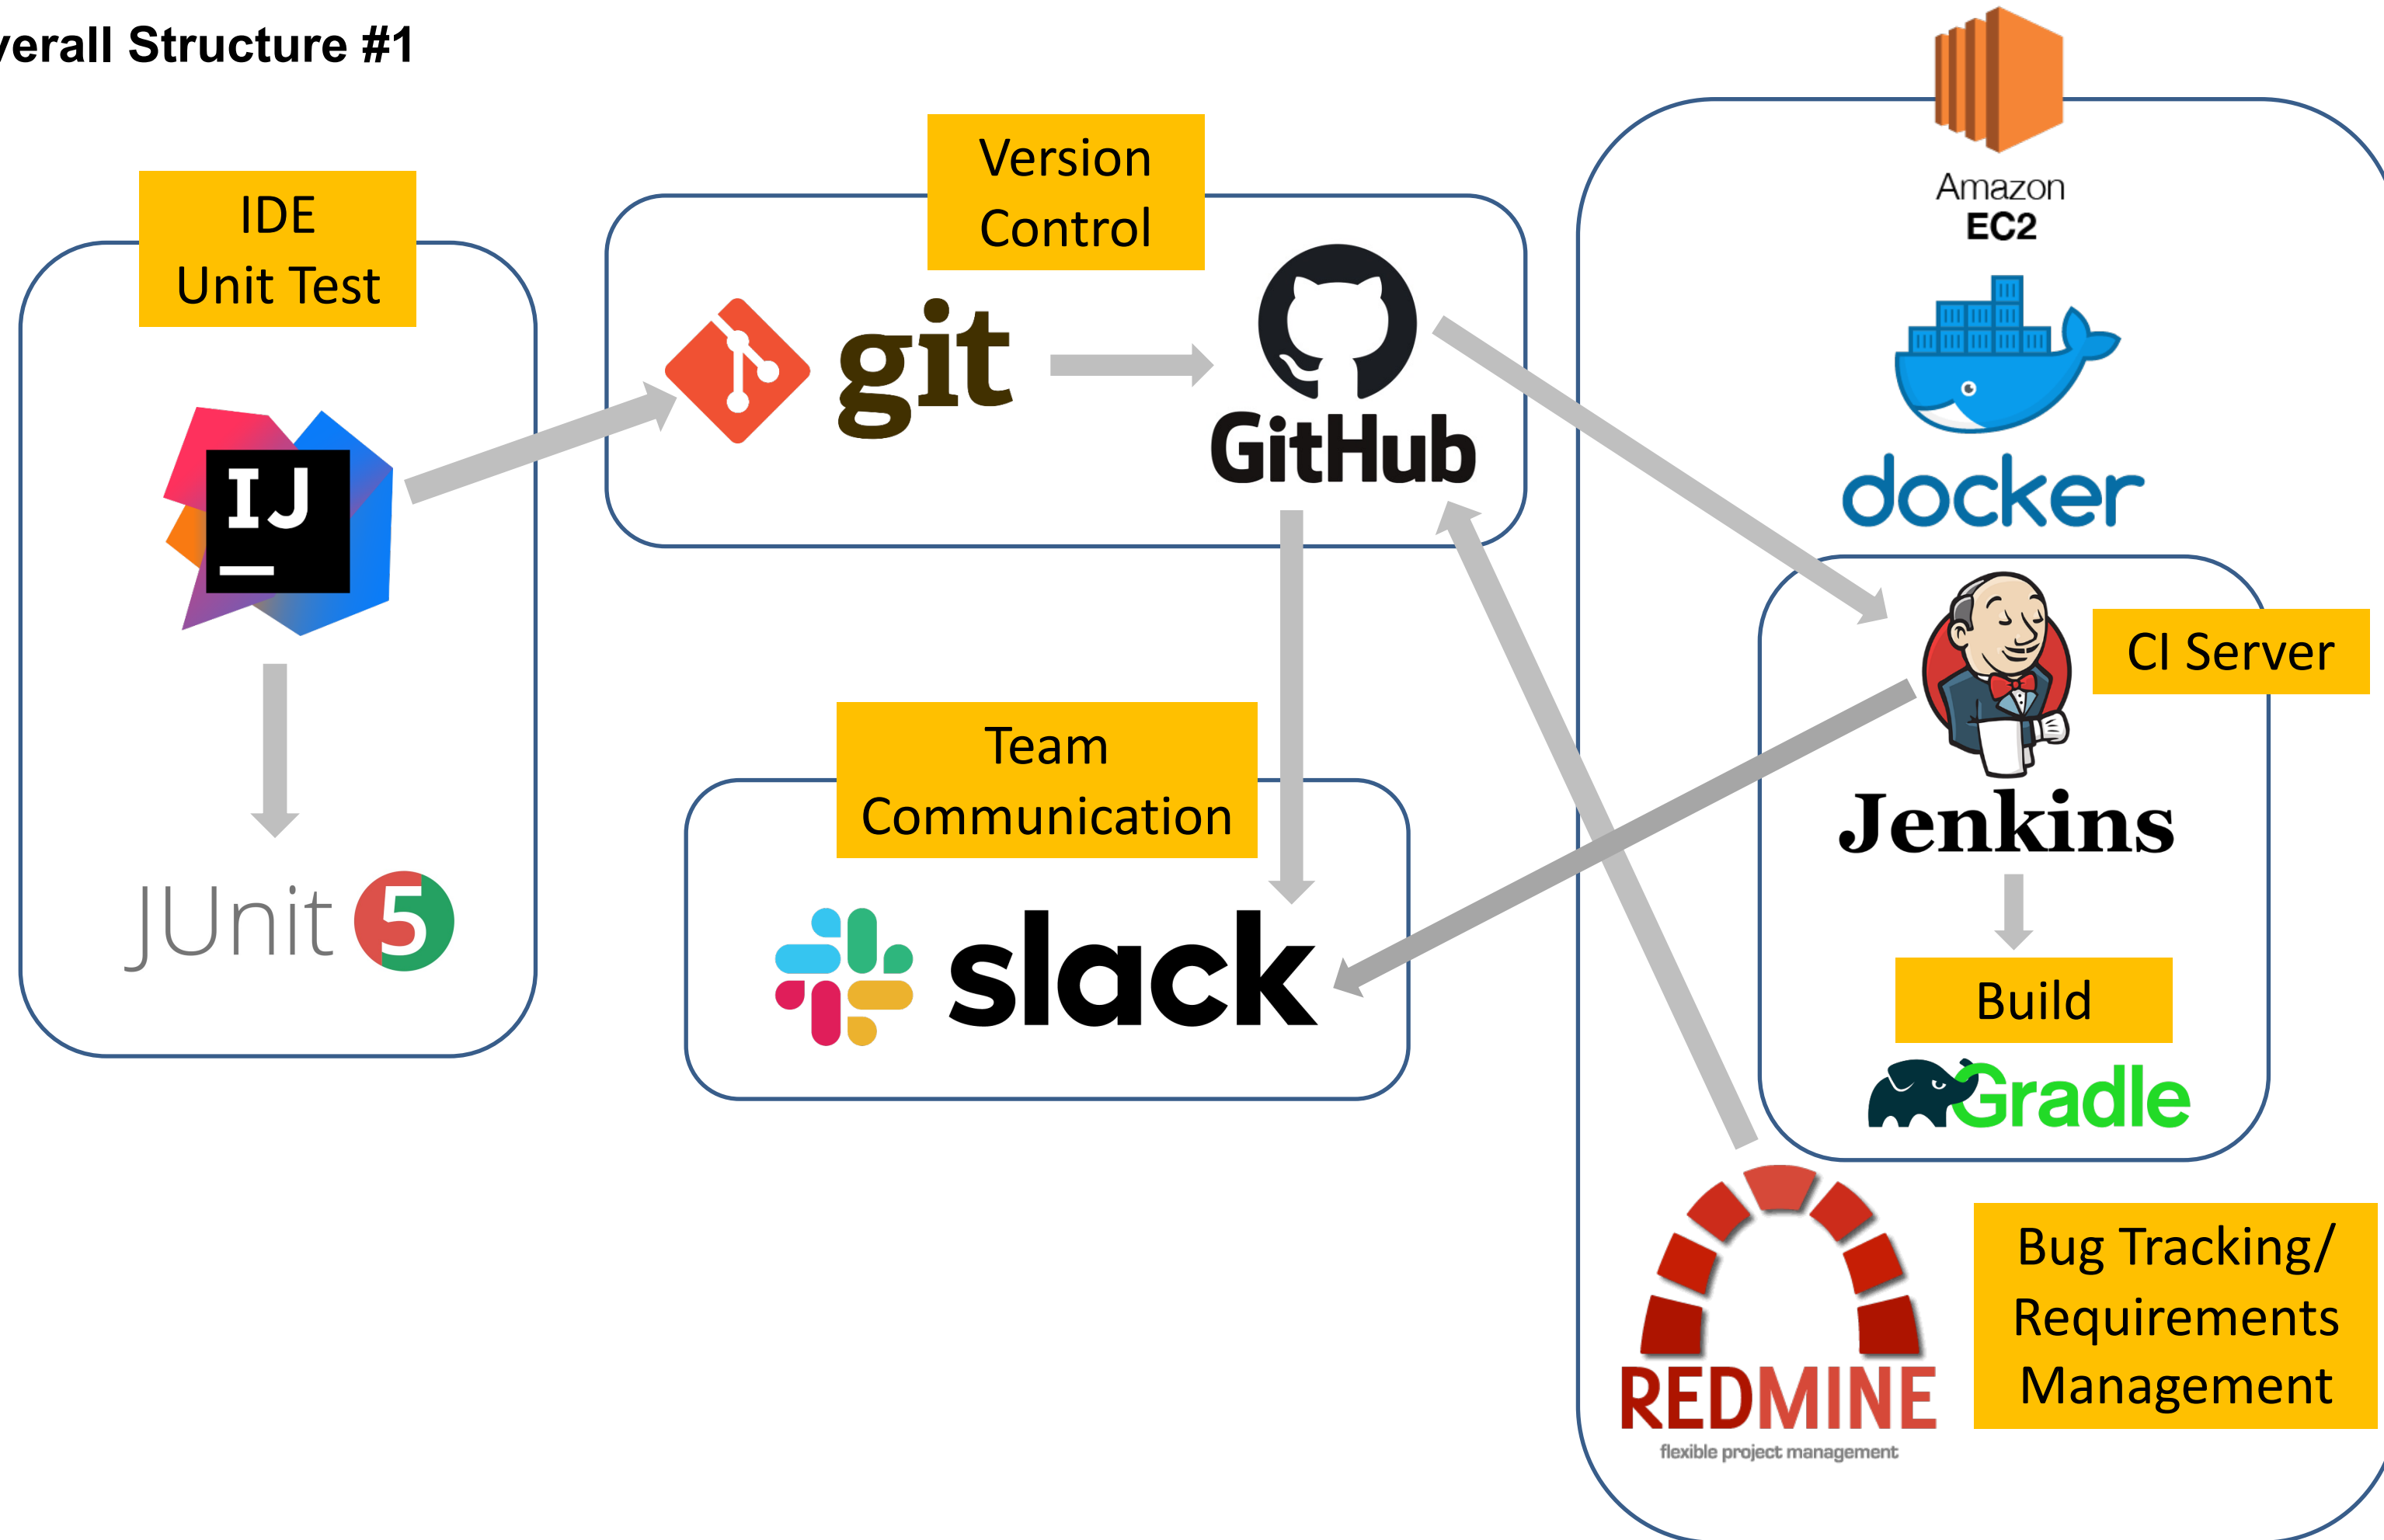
erall Structure #1

IDE
Unit Test

IJ

JUnit 5

Version Control

git

GitHub

Team Communication

slack

Amazon EC2

docker

CI Server

Jenkins

Build

Gradle

REDMINE
flexible project management

Bug Tracking/ Requirements Management